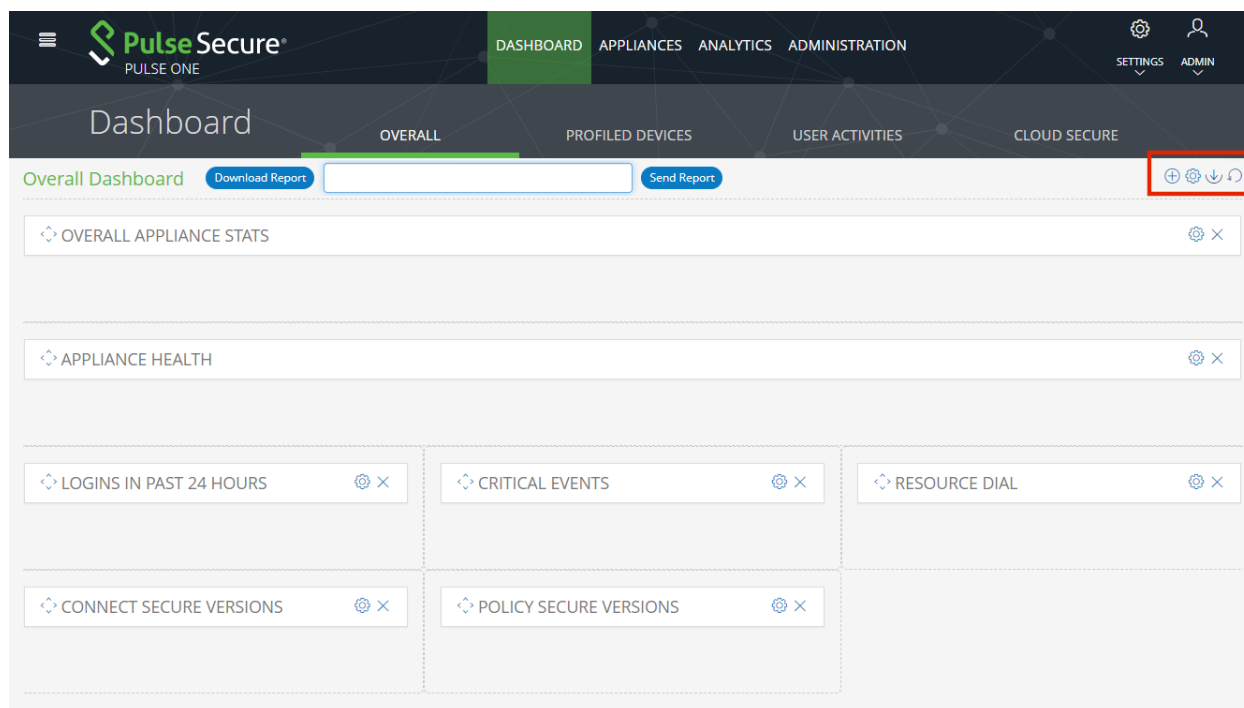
Pulse Secure®
PULSE ONE

DASHBOARD APPLIANCES ANALYTICS ADMINISTRATION

SETTINGS ADMIN

Dashboard

OVERALL PROFILED DEVICES USER ACTIVITIES CLOUD SECURE

Overall Dashboard Download Report Send Report

OVERALL APPLIANCE STATS

APPLIANCE HEALTH

LOGINS IN PAST 24 HOURS

CRITICAL EVENTS

RESOURCE DIAL

CONNECT SECURE VERSIONS

POLICY SECURE VERSIONS